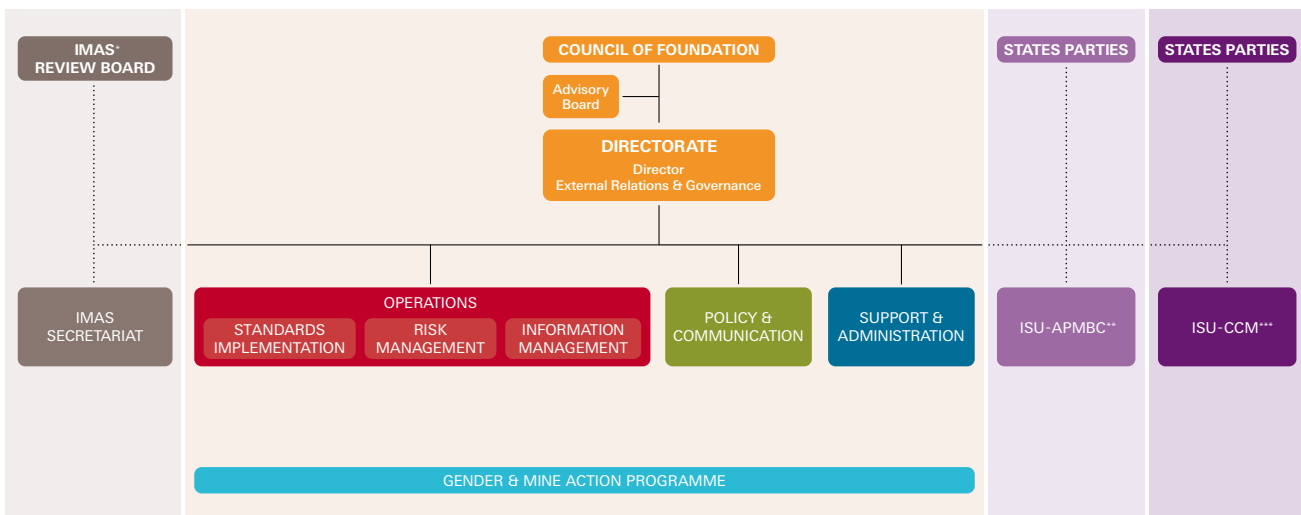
IMAS*
REVIEW BOARD

COUNCIL OF FOUNDATION

Advisory Board

DIRECTORATE
Director
External Relations & Governance

STATES PARTIES

STATES PARTIES

IMAS SECRETARIAT

OPERATIONS
STANDARDS IMPLEMENTATION
RISK MANAGEMENT
INFORMATION MANAGEMENT

POLICY & COMMUNICATION

SUPPORT & ADMINISTRATION

ISU-APMBC**

ISU-CCM***

GENDER & MINE ACTION PROGRAMME